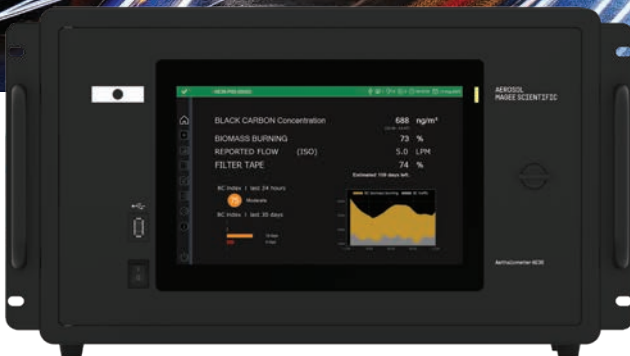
BLACK CARBON Concentration 688 ng/m³
BIOMASS BURNING 73 %
REPORTED FLOW (ISO) 5.0 LPM
FILTER TAPE 74 %
Estimated 108 days left.

BC Index | last 24 hours
Moderate
BC Index | last 30 days

AEROSOL
MAGEE SCIENTIFIC

Aethalometer AE36